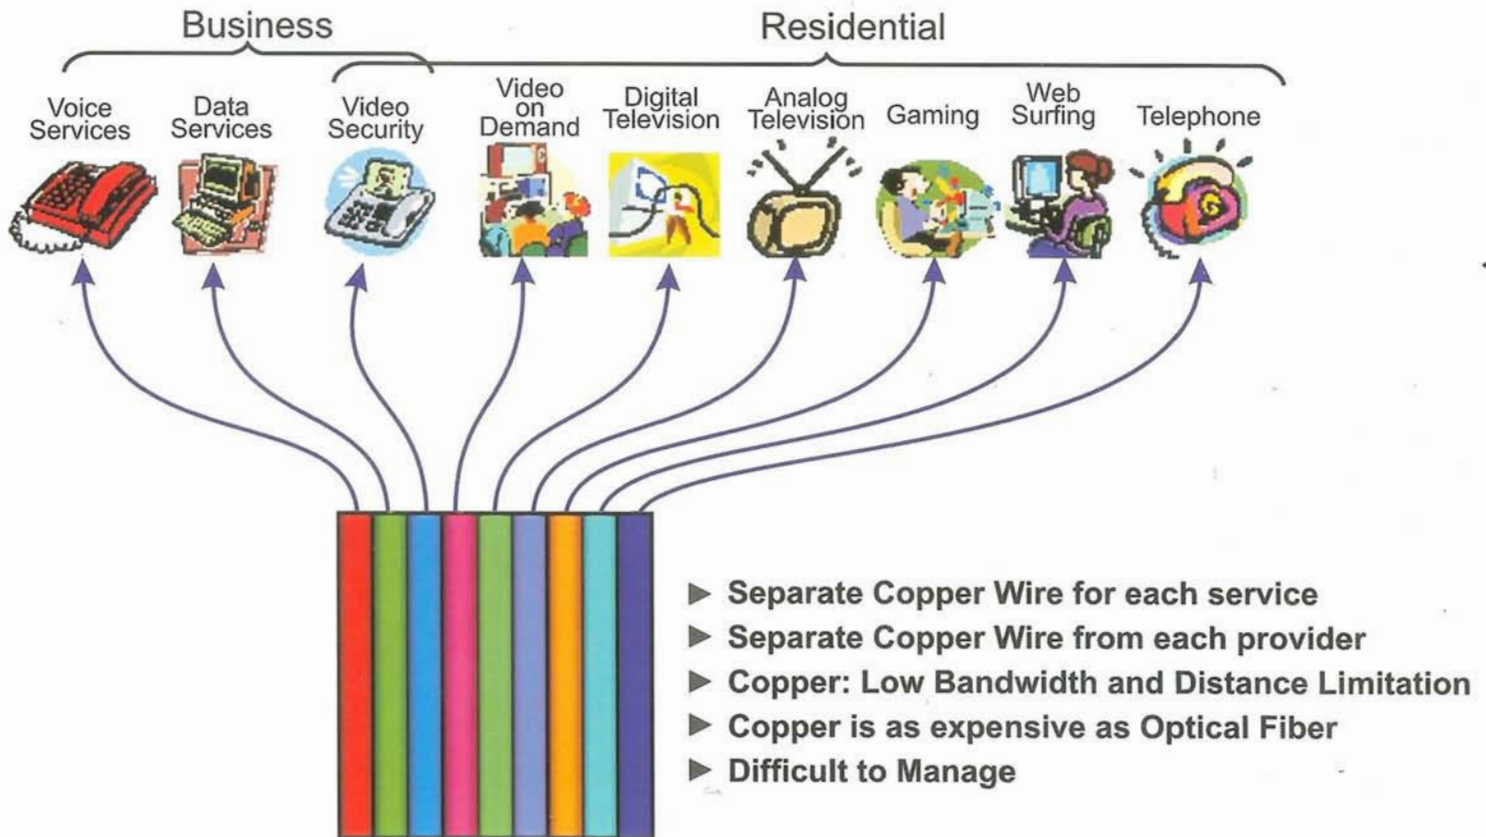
Business

Residential

Voice Services

Data Services

Video Security

Video on Demand

Digital Television

Analog Television

Gaming

Web Surfing

Telephone

► Separate Copper Wire for each service
► Separate Copper Wire from each provider
► Copper: Low Bandwidth and Distance Limitation
► Copper is as expensive as Optical Fiber
► Difficult to Manage